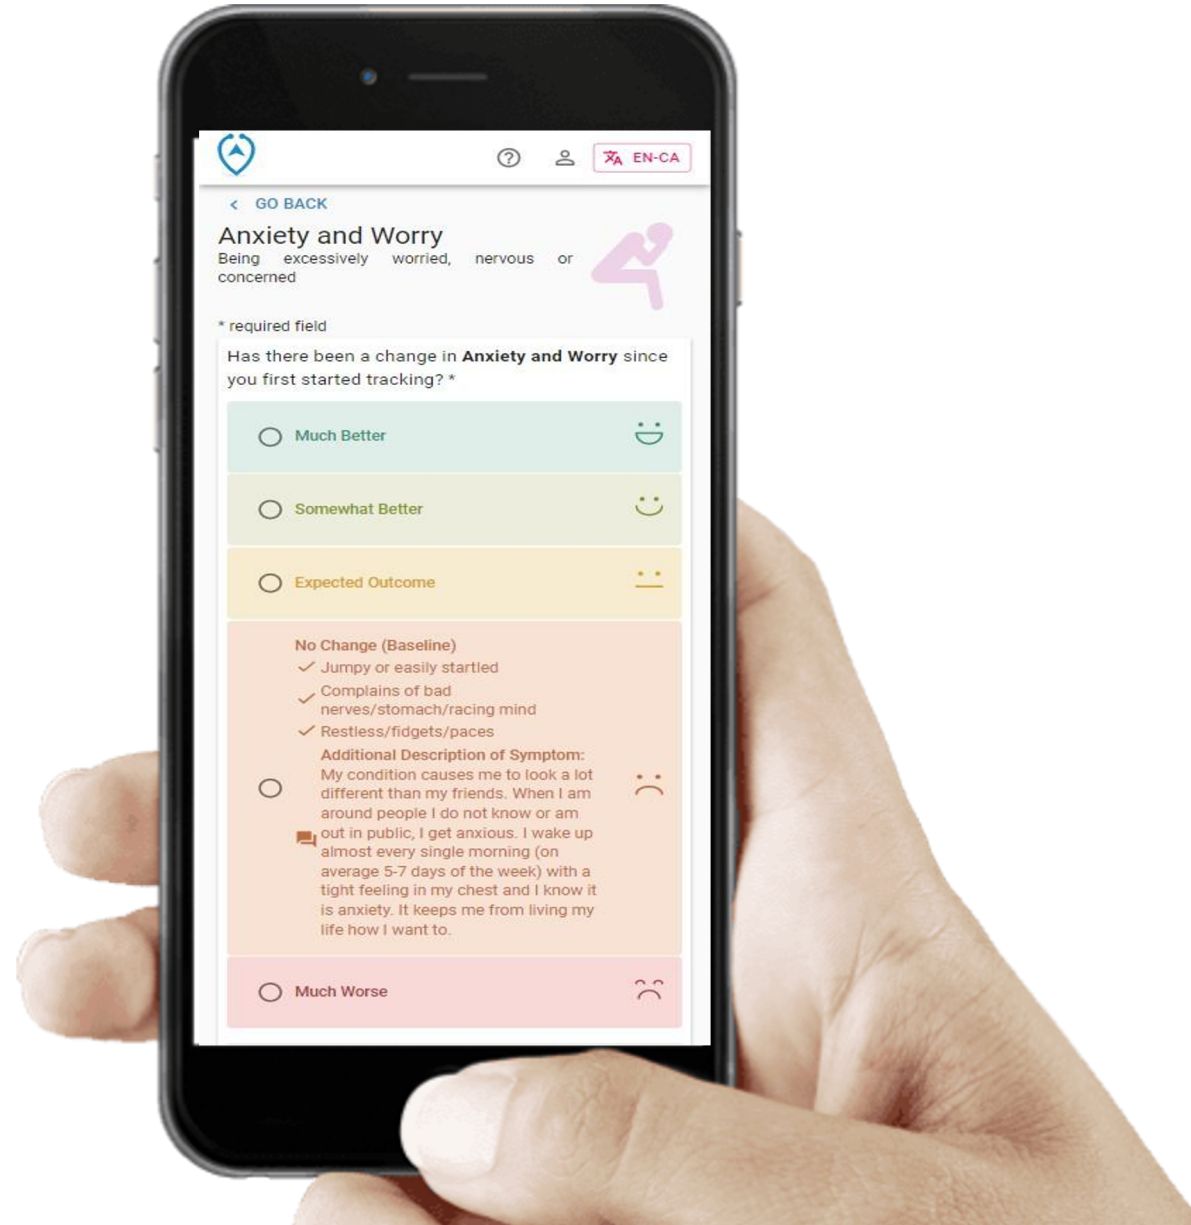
EN-CA

< GO BACK

Anxiety and Worry

Being excessively worried, nervous or concerned

* required field

Has there been a change in **Anxiety and Worry** since you first started tracking? *

Much Better

Somewhat Better

Expected Outcome

No Change (Baseline)
✓ Jumpy or easily startled
✓ Complains of bad nerves/stomach/racing mind
✓ Restless/fidgets/paces
Additional Description of Symptom:
My condition causes me to look a lot different than my friends. When I am around people I do not know or am out in public, I get anxious. I wake up almost every single morning (on average 5-7 days of the week) with a tight feeling in my chest and I know it is anxiety. It keeps me from living my life how I want to.

Much Worse